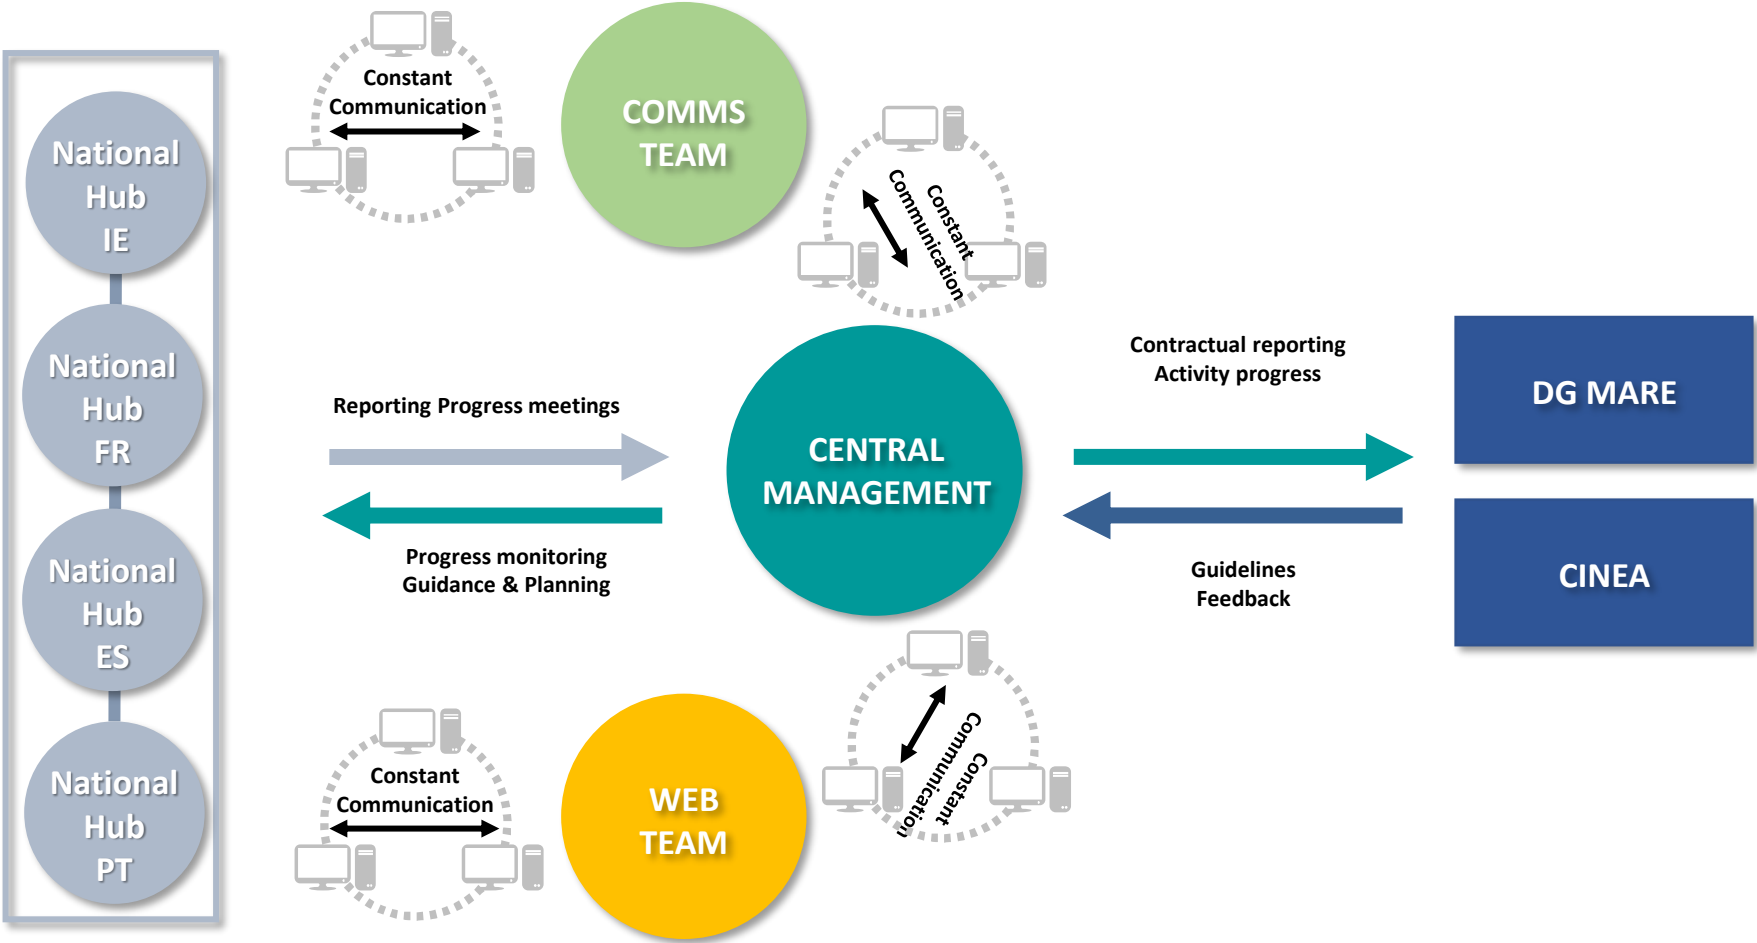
National Hub IE

National Hub FR

National Hub ES

National Hub PT

Constant Communication

COMMS TEAM

Constant Communication

Reporting Progress meetings

Progress monitoring
Guidance & Planning

CENTRAL MANAGEMENT

Contractual reporting
Activity progress

Guidelines
Feedback

DG MARE

CINEA

Constant Communication

WEB TEAM

Constant Communication